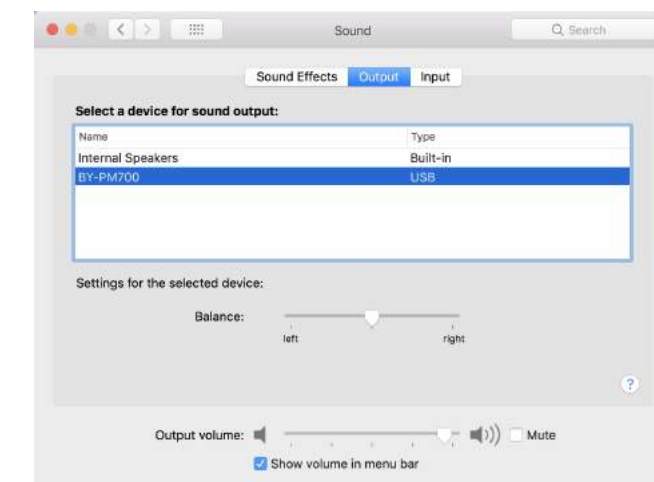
Sound

Search

Sound Effects Output Input

Select a device for sound output:

| Name | Type |
|---|---|
| Internal Speakers | Built-in |
| BY-PM700 | USB |

Settings for the selected device:

Balance:

left right

?

Output volume: Mute

Show volume in menu bar